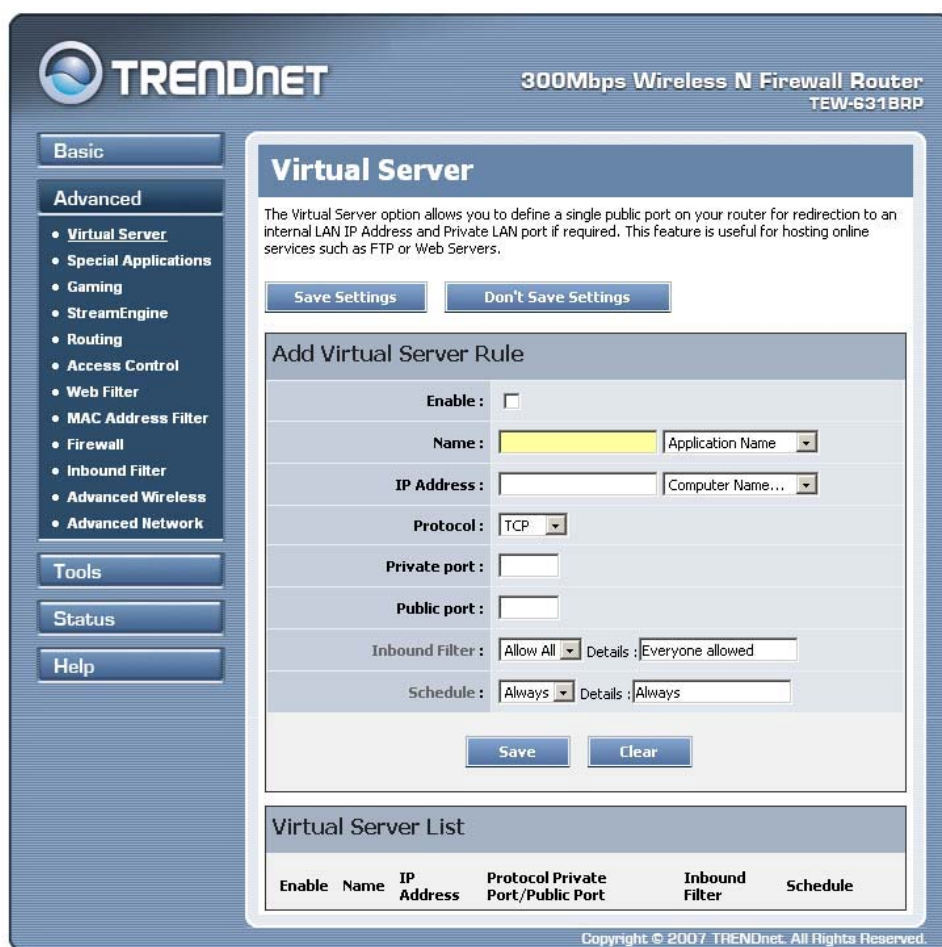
TRENDNET

300Mbps Wireless N Firewall Router
TEW-631BRP

Basic

Advanced
• Virtual Server
• Special Applications
• Gaming
• StreamEngine
• Routing
• Access Control
• Web Filter
• MAC Address Filter
• Firewall
• Inbound Filter
• Advanced Wireless
• Advanced Network

Tools

Status

Help

Virtual Server

The Virtual Server option allows you to define a single public port on your router for redirection to an internal LAN IP Address and Private LAN port if required. This feature is useful for hosting online services such as FTP or Web Servers.

Save Settings | Don't Save Settings

Add Virtual Server Rule

Enable :

Name : Application Name

IP Address : Computer Name...

Protocol : TCP

Private port :

Public port :

Inbound Filter : Allow All Details : Everyone allowed

Schedule : Always Details : Always

Save | Clear

Virtual Server List

| Enable | Name | IP Address | Protocol Private Port/Public Port | Inbound Filter | Schedule |
|---|---|---|---|---|---|

Copyright © 2007 TRENDnet. All Rights Reserved.